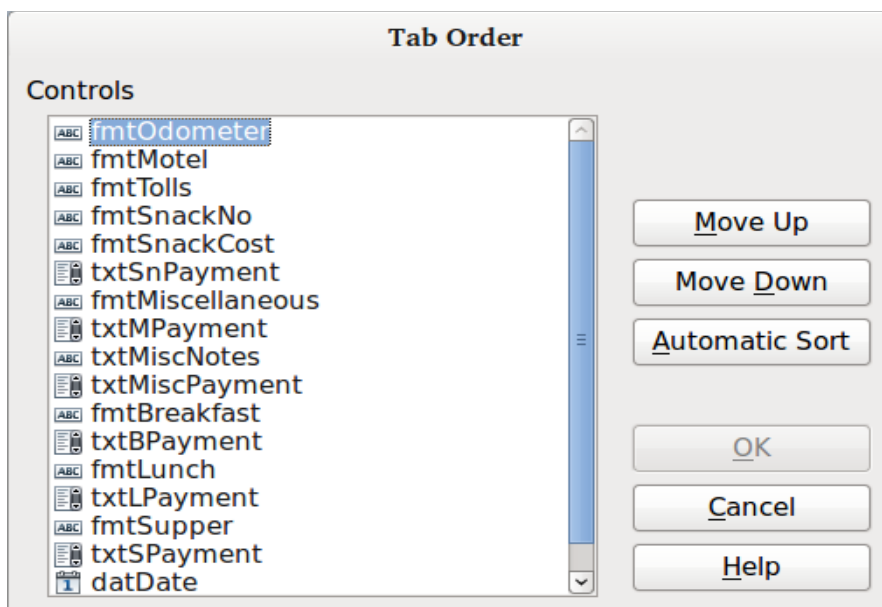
Tab Order

Controls

ABC fmtOdometer
ABC fmtMotel
ABC fmtTolls
ABC fmtSnackNo
ABC fmtSnackCost
txtSnPayment
ABC fmtMiscellaneous
txtMPayment
ABC txtMiscNotes
txtMiscPayment
ABC fmtBreakfast
txtBPayment
ABC fmtLunch
txtLPayment
ABC fmtSupper
txtSPayment
1 datDate

Move Up
Move Down
Automatic Sort
OK
Cancel
Help